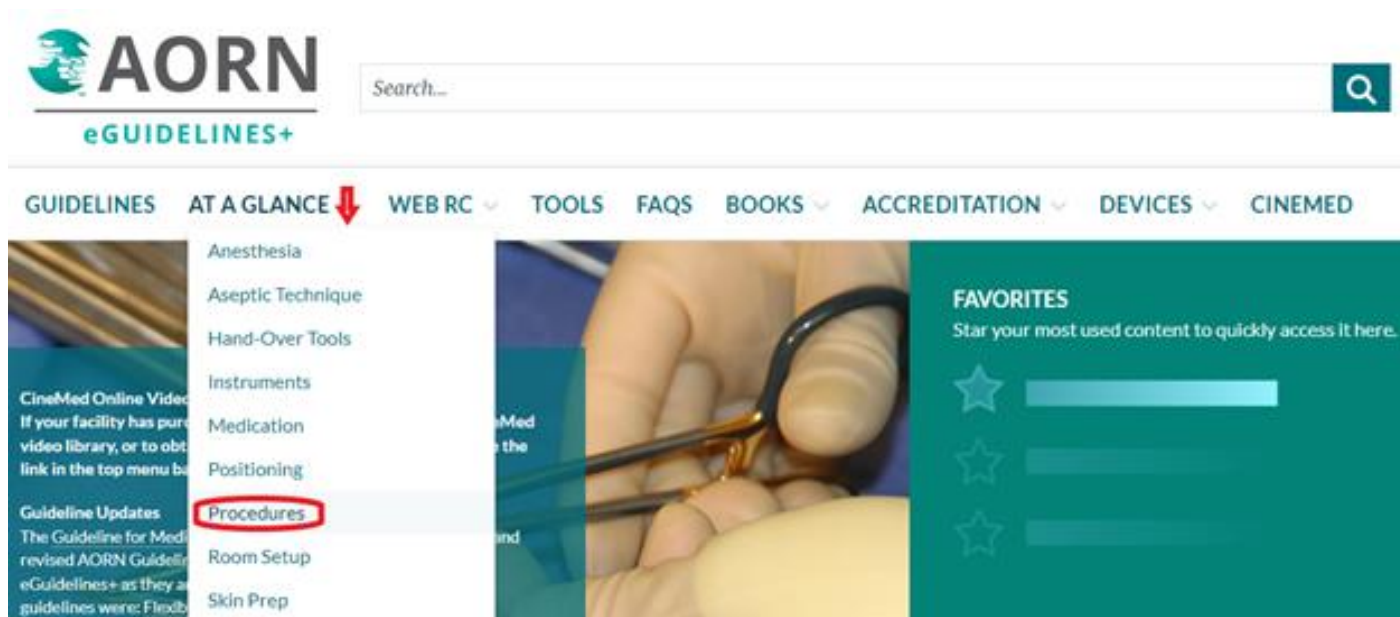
AORN
eGUIDELINES+

Search...

GUIDELINES AT A GLANCE WEB RC TOOLS FAQS BOOKS ACCREDITATION DEVICES CINEMED

Anesthesia
Aseptic Technique
Hand-Over Tools
Instruments
Medication
Positioning
Procedures
Room Setup
Skin Prep

CineMed Online Vide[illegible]
If your facility has pur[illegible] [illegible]Med video library, or to obt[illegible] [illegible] the link in the top menu b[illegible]

Guideline Updates
The Guideline for Medi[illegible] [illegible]nd revised AORN Guideli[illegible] eGuidelines+ as they a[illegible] guidelines were: Flexib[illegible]

FAVORITES
Star your most used content to quickly access it here.